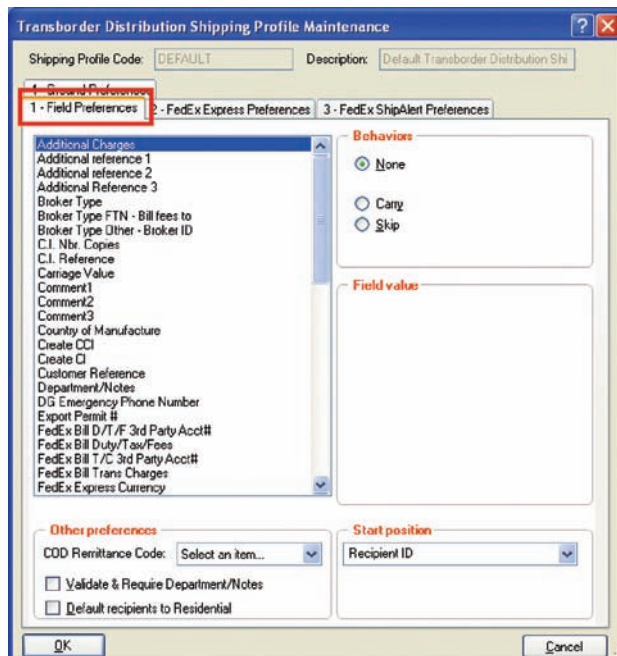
Transborder Distribution Shipping Profile Maintenance

Shipping Profile Code: DEFAULT

Description: Default Transborder Distribution Shi

4 - Ground Preferences

1 - Field Preferences

2 - FedEx Express Preferences

3 - FedEx ShipAlert Preferences

Additional Charges
Additional reference 1
Additional reference 2
Additional Reference 3
Broker Type
Broker Type FTN - Bill fees to
Broker Type Other - Broker ID
C.I. Nbr. Copies
C.I. Reference
Carriage Value
Comment1
Comment2
Comment3
Country of Manufacture
Create CCI
Create CI
Customer Reference
Department/Notes
DG Emergency Phone Number
Export Permit #
FedEx Bill D/T/F 3rd Party Acct#
FedEx Bill Duty/Tax/Fees
FedEx Bill T/C 3rd Party Acct#
FedEx Bill Trans Charges
FedEx Express Currency

Behaviors

None

Carry

Skip

Field value

Other preferences

COD Remittance Code: Select an item...

Validate & Require Department/Notes

Default recipients to Residential

Start position

Recipient ID

OK

Cancel